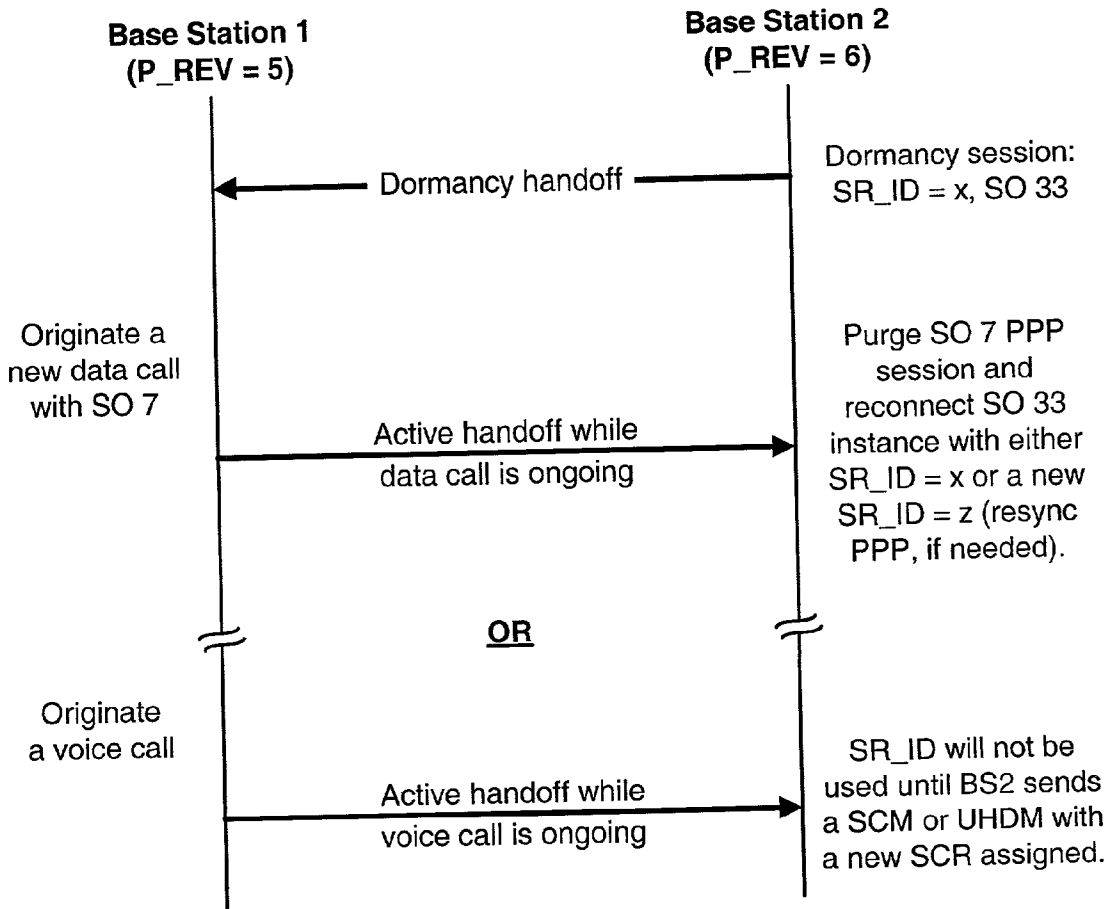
Base Station 1 (P_REV = 5)

Base Station 2 (P_REV = 6)

Dormancy handoff

Dormancy session: SR_ID = x, SO 33

Originate a new data call with SO 7

Active handoff while data call is ongoing

Purge SO 7 PPP session and reconnect SO 33 instance with either SR_ID = x or a new SR_ID = z (resync PPP, if needed).

OR

Originate a voice call

Active handoff while voice call is ongoing

SR_ID will not be used until BS2 sends a SCM or UHDM with a new SCR assigned.